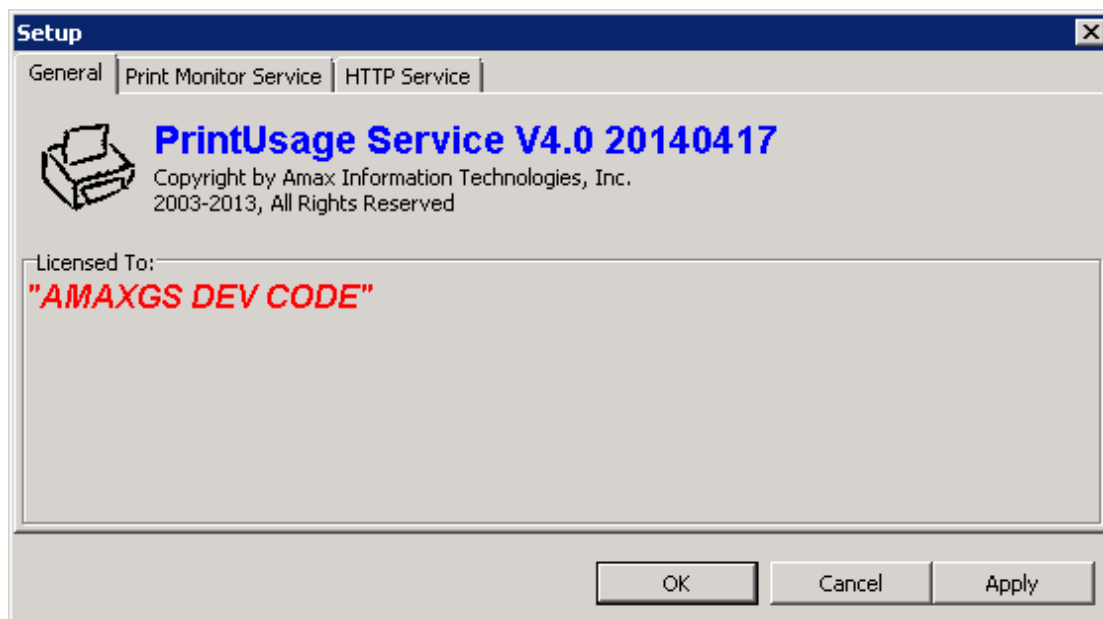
Setup

General | Print Monitor Service | HTTP Service

PrintUsage Service V4.0 20140417
Copyright by Amax Information Technologies, Inc.
2003-2013, All Rights Reserved

Licensed To:
"AMAXGS DEV CODE"

OK
Cancel
Apply